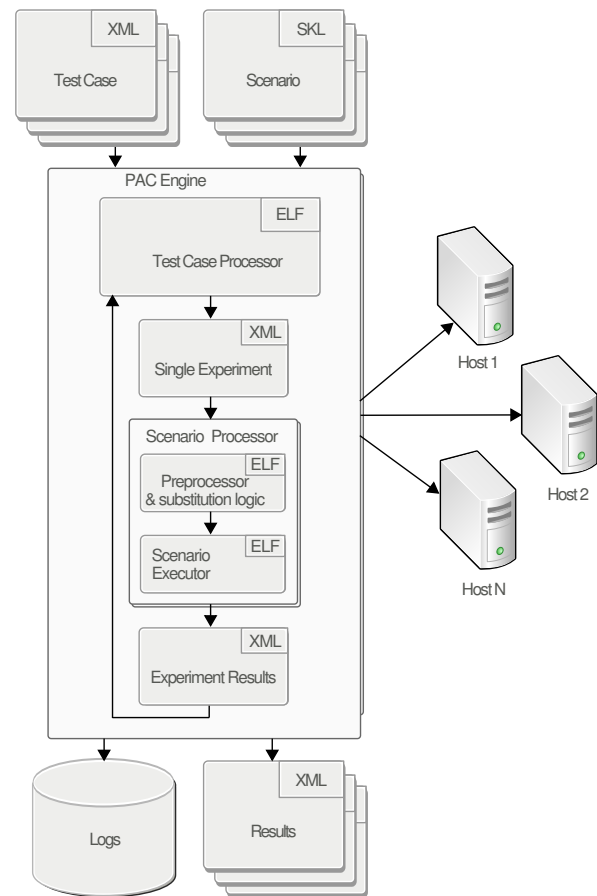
XML
Test Case

SKL
Scenario

PAC Engine

ELF
Test Case Processor

XML
Single Experiment

Scenario Processor

ELF
Preprocessor & substitution logic

ELF
Scenario Executor

XML
Experiment Results

Host 1

Host 2

Host N

Logs

XML
Results